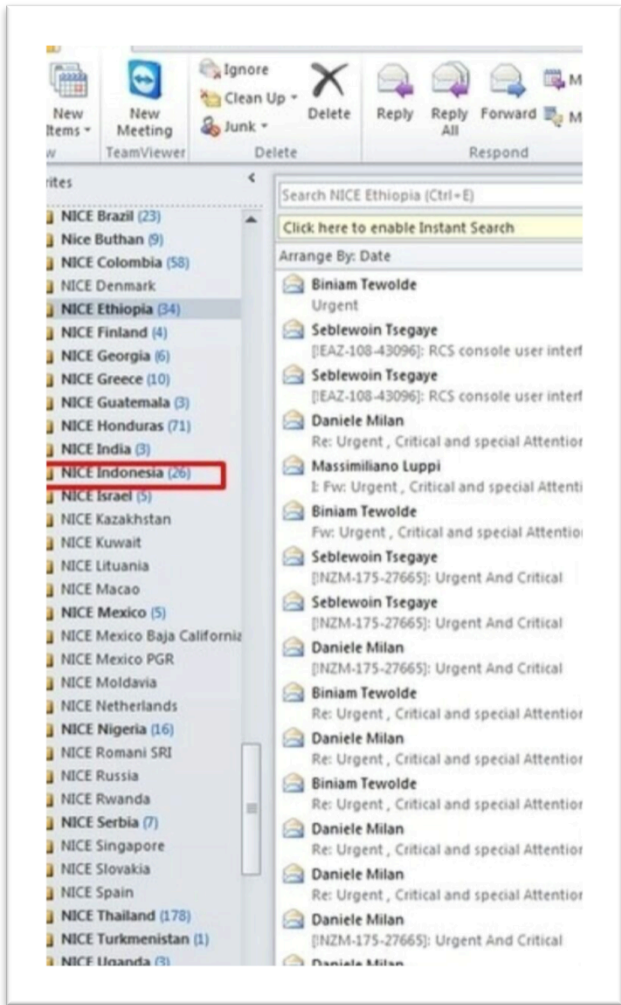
New Items
New Meeting
TeamViewer
Ignore
Clean Up
Junk
Delete
Delete
Reply
Reply All
Forward
M
M
Respond

rites
NICE Brazil (23)
Nice Buthan (9)
NICE Colombia (58)
NICE Denmark
NICE Ethiopia (34)
NICE Finland (4)
NICE Georgia (6)
NICE Greece (10)
NICE Guatemala (3)
NICE Honduras (71)
NICE India (3)
NICE Indonesia (26)
NICE Israel (5)
NICE Kazakhstan
NICE Kuwait
NICE Lituania
NICE Macao
NICE Mexico (5)
NICE Mexico Baja Californi
NICE Mexico PGR
NICE Moldavia
NICE Netherlands
NICE Nigeria (16)
NICE Romani SRI
NICE Russia
NICE Rwanda
NICE Serbia (7)
NICE Singapore
NICE Slovakia
NICE Spain
NICE Thailand (178)
NICE Turkmenistan (1)
NICE Uganda (3)

Search NICE Ethiopia (Ctrl+E)
Click here to enable Instant Search
Arrange By: Date
Biniam Tewolde
Urgent
Seblewoin Tsegaye
[IEAZ-108-43096]: RCS console user interf
Seblewoin Tsegaye
[IEAZ-108-43096]: RCS console user interf
Daniele Milan
Re: Urgent , Critical and special Attention
Massimiliano Luppi
I: Fw: Urgent , Critical and special Attenti
Biniam Tewolde
Fw: Urgent , Critical and special Attentio
Seblewoin Tsegaye
[INZM-175-27665]: Urgent And Critical
Seblewoin Tsegaye
[INZM-175-27665]: Urgent And Critical
Daniele Milan
[INZM-175-27665]: Urgent And Critical
Biniam Tewolde
Re: Urgent , Critical and special Attentior
Daniele Milan
Re: Urgent , Critical and special Attentior
Biniam Tewolde
Re: Urgent , Critical and special Attentior
Daniele Milan
Re: Urgent , Critical and special Attentior
Daniele Milan
Re: Urgent , Critical and special Attentior
Daniele Milan
[INZM-175-27665]: Urgent And Critical
Daniele Milan